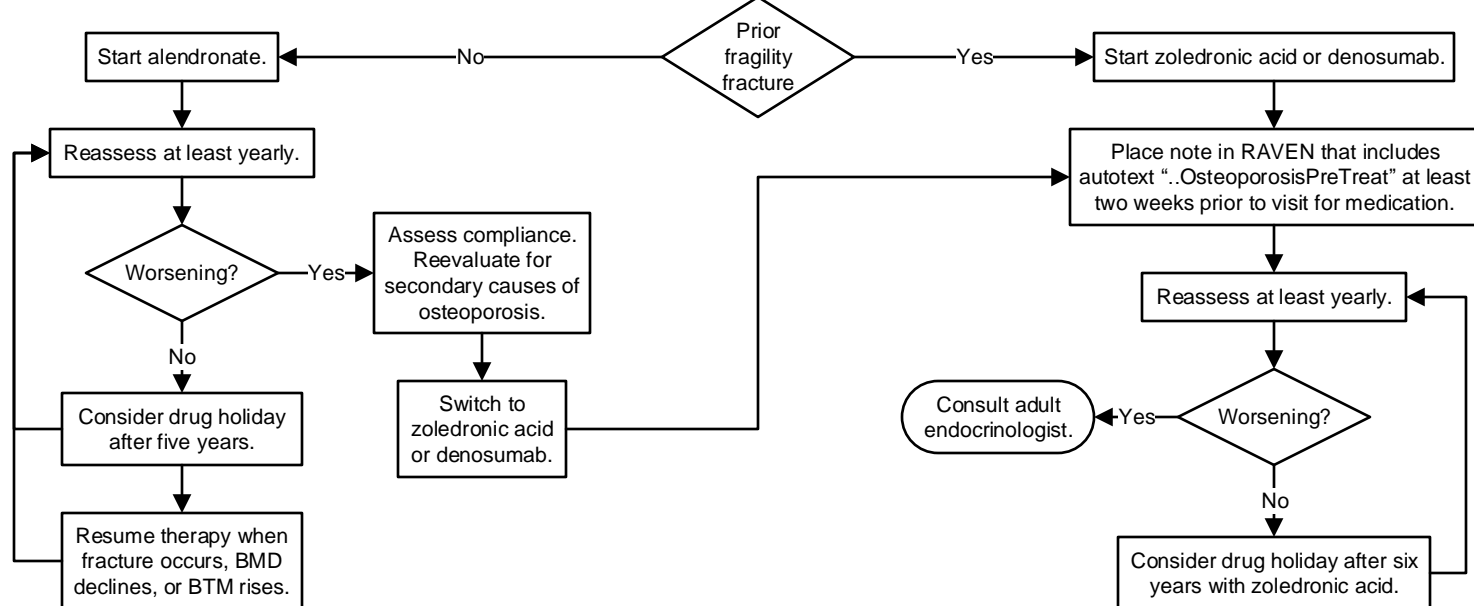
Prior fragility fracture

No

Yes

Start alendronate.

Start zoledronic acid or denosumab.

Reassess at least yearly.

Place note in RAVEN that includes autotext "..OsteoporosisPreTreat" at least two weeks prior to visit for medication.

Worsening?

Yes

Assess compliance. Reevaluate for secondary causes of osteoporosis.

No

Switch to zoledronic acid or denosumab.

Consider drug holiday after five years.

Resume therapy when fracture occurs, BMD declines, or BTM rises.

Reassess at least yearly.

Consult adult endocrinologist.

Yes

Worsening?

No

Consider drug holiday after six years with zoledronic acid.